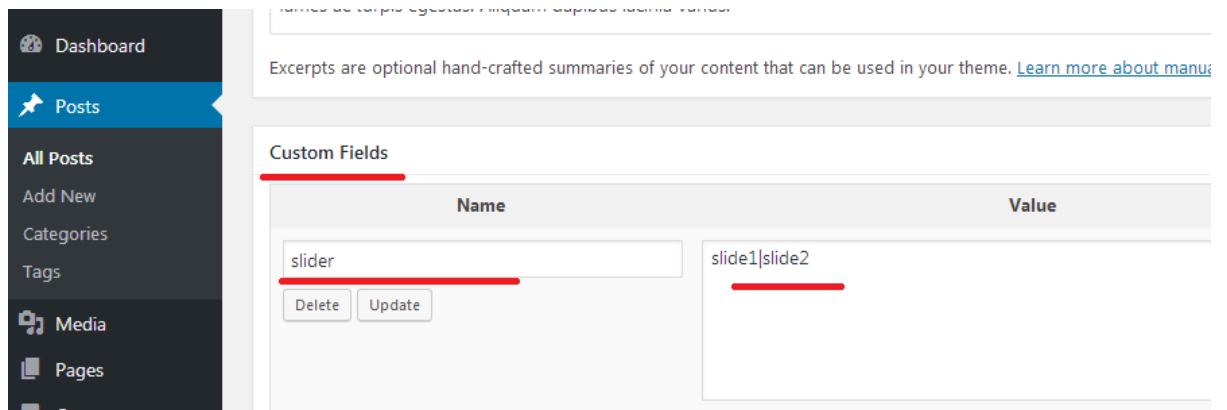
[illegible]

Dashboard

Posts

All Posts

Add New

Categories

Tags

Media

Pages

Excerpts are optional hand-crafted summaries of your content that can be used in your theme. Learn more about manua

Custom Fields

| Name | Value |
|---|---|
| slider | slide1\|slide2 |

Delete Update